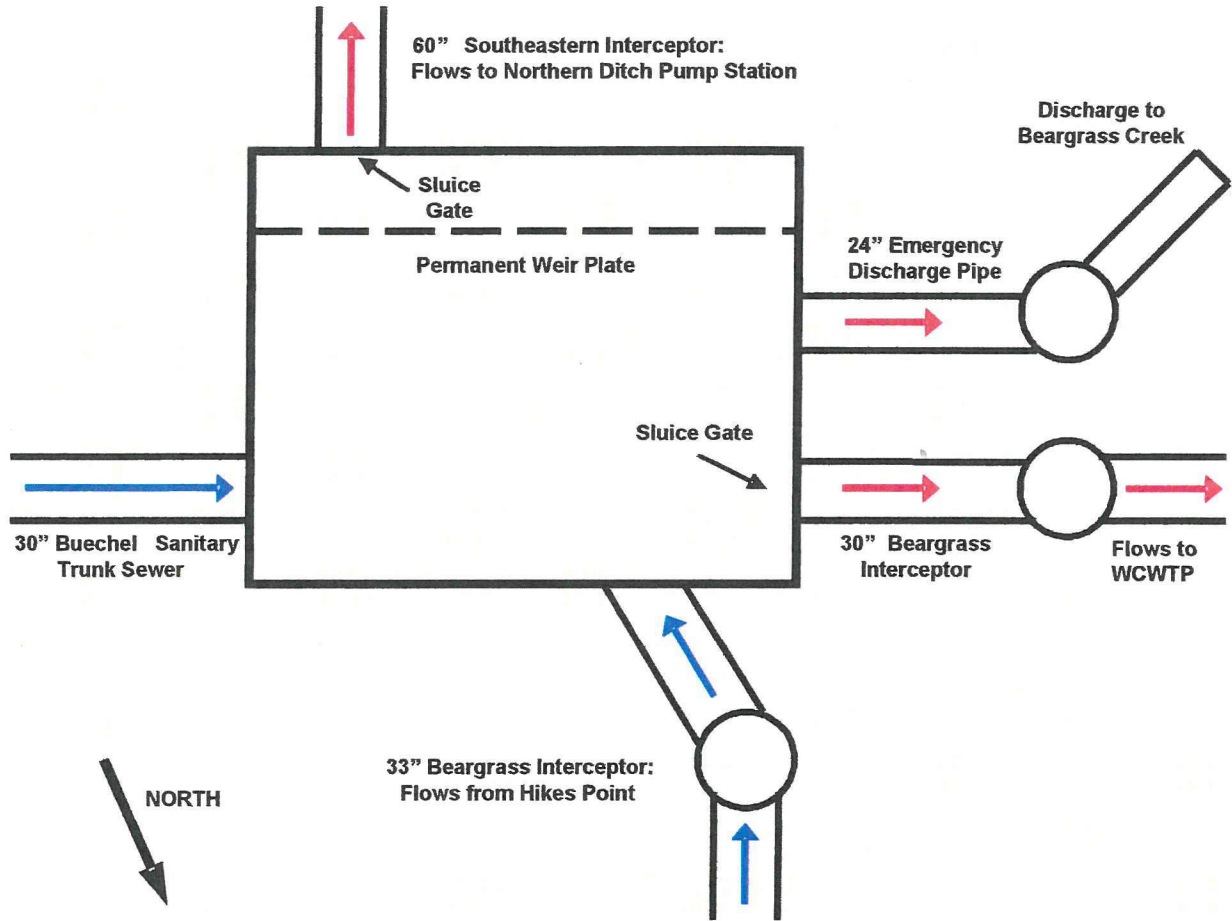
60” Southeastern Interceptor:
Flows to Northern Ditch Pump Station

Discharge to
Beargrass Creek

Sluice
Gate

Permanent Weir Plate

24” Emergency
Discharge Pipe

Sluice Gate

30” Buechel Sanitary
Trunk Sewer

30” Beargrass
Interceptor

Flows to
WCWTP

33” Beargrass Interceptor:
Flows from Hikes Point

NORTH